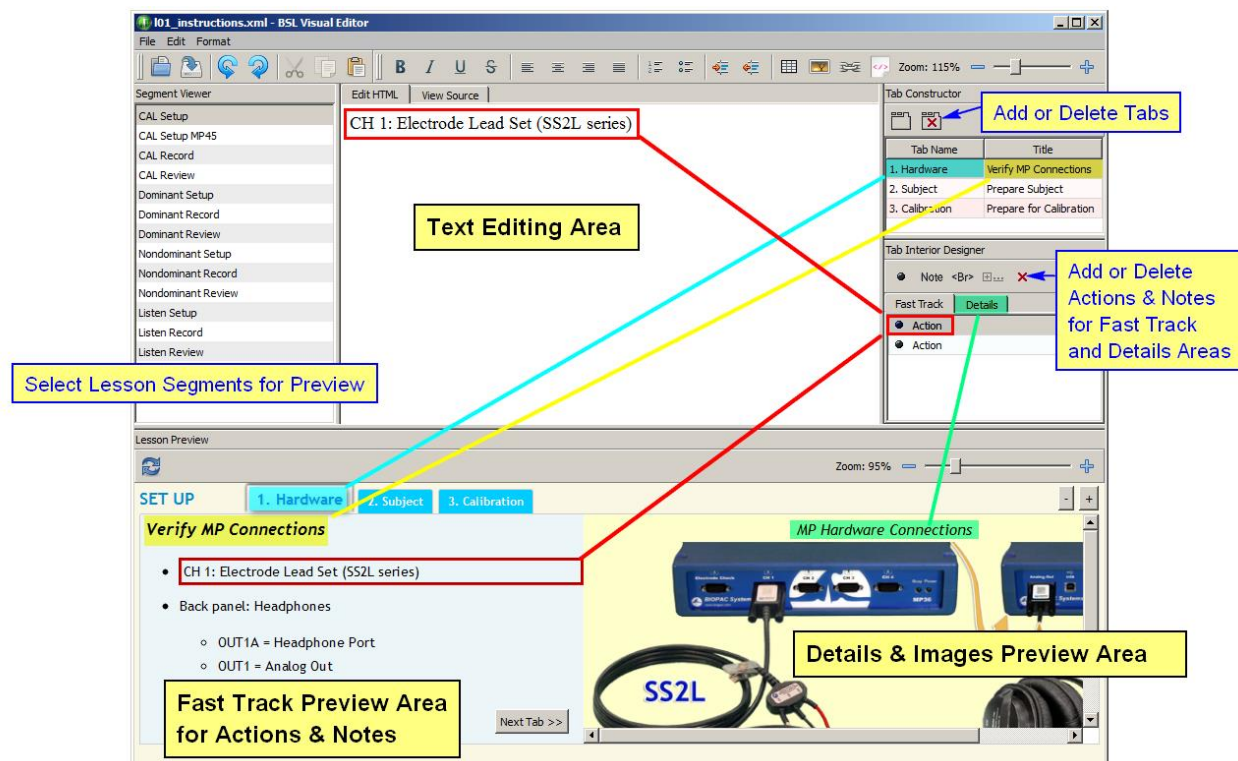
l01_instructions.xml - BSL Visual Editor

File Edit Format

B I U S

Zoom: 115%

Segment Viewer

CAL Setup
CAL Setup MP45
CAL Record
CAL Review
Dominant Setup
Dominant Record
Dominant Review
Nondominant Setup
Nondominant Record
Nondominant Review
Listen Setup
Listen Record
Listen Review

Edit HTML | View Source

CH 1: Electrode Lead Set (SS2L series)

Text Editing Area

Tab Constructor

Add or Delete Tabs

| Tab Name | Title |
|---|---|
| 1. Hardware | Verify MP Connections |
| 2. Subject | Prepare Subject |
| 3. Calibration | Prepare for Calibration |

Tab Interior Designer

Note <Br>

Add or Delete Actions & Notes for Fast Track and Details Areas

Fast Track | Details

Action
Action

Select Lesson Segments for Preview

Lesson Preview

Zoom: 95%

SET UP

1. Hardware | 2. Subject | 3. Calibration

Verify MP Connections

• CH 1: Electrode Lead Set (SS2L series)

• Back panel: Headphones

◦ OUT1A = Headphone Port
◦ OUT1 = Analog Out

Fast Track Preview Area for Actions & Notes

Next Tab >>

MP Hardware Connections

Details & Images Preview Area

SS2L

BIOPAC Systems

MP36